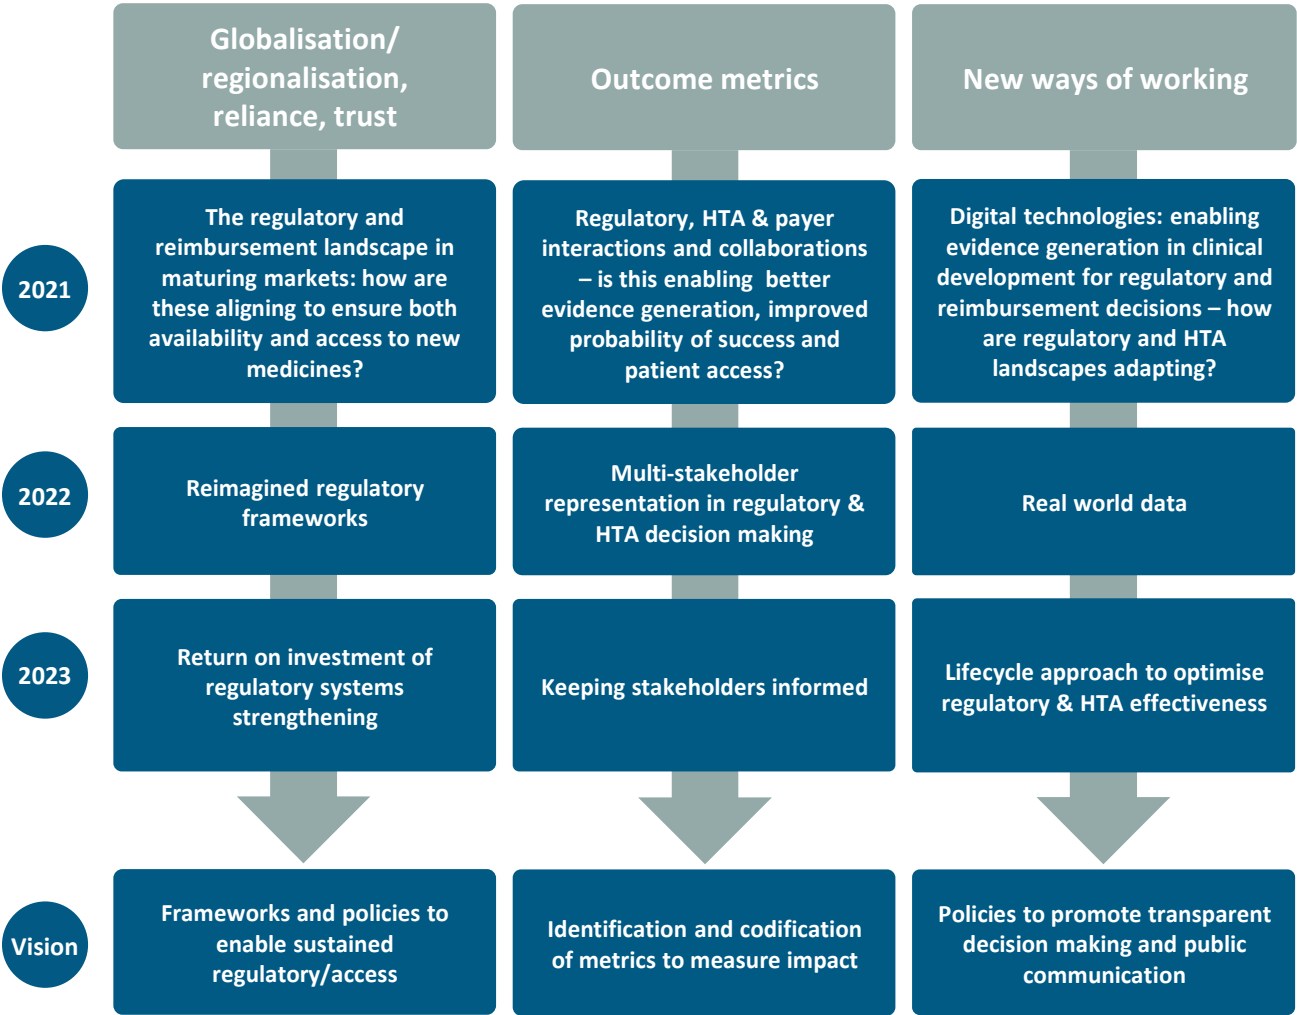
Globalisation/ regionalisation, reliance, trust

The regulatory and reimbursement landscape in maturing markets: how are these aligning to ensure both availability and access to new medicines?

Reimagined regulatory frameworks

Return on investment of regulatory systems strengthening

Frameworks and policies to enable sustained regulatory/access

Outcome metrics

Regulatory, HTA & payer interactions and collaborations – is this enabling better evidence generation, improved probability of success and patient access?

Multi-stakeholder representation in regulatory & HTA decision making

Keeping stakeholders informed

Identification and codification of metrics to measure impact

New ways of working

Digital technologies: enabling evidence generation in clinical development for regulatory and reimbursement decisions – how are regulatory and HTA landscapes adapting?

Real world data

Lifecycle approach to optimise regulatory & HTA effectiveness

Policies to promote transparent decision making and public communication

2021

2022

2023

Vision